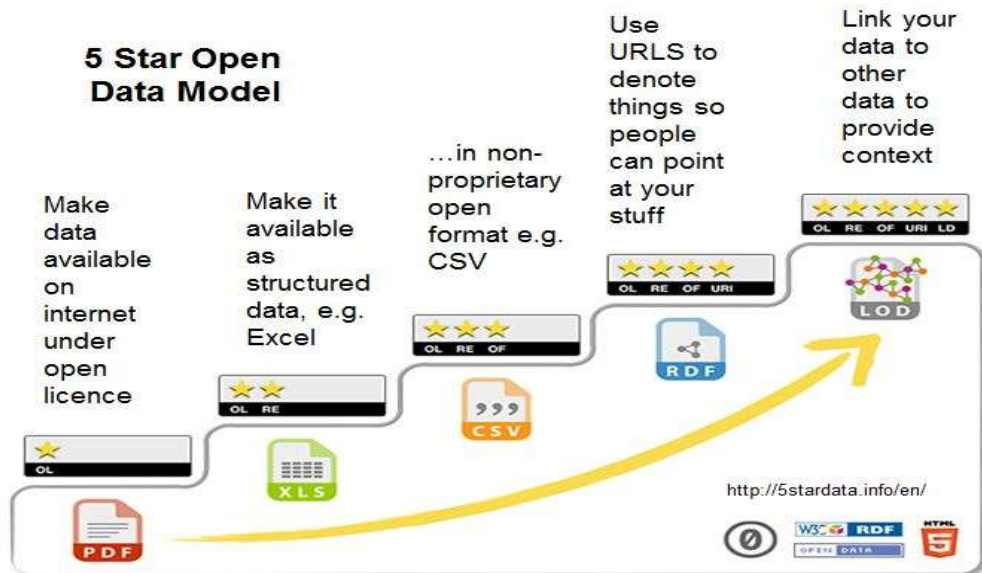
5 Star Open Data Model

Make data available on internet under open licence

OL

PDF

Make it available as structured data, e.g. Excel

OL RE

XLS

...in non-proprietary open format e.g. CSV

OL RE OF

CSV

Use URLS to denote things so people can point at your stuff

OL RE OF URI

RDF

Link your data to other data to provide context

OL RE OF URI LD

LOD

http://5stardata.info/en/

W3C RDF

OPEN DATA

HTML 5